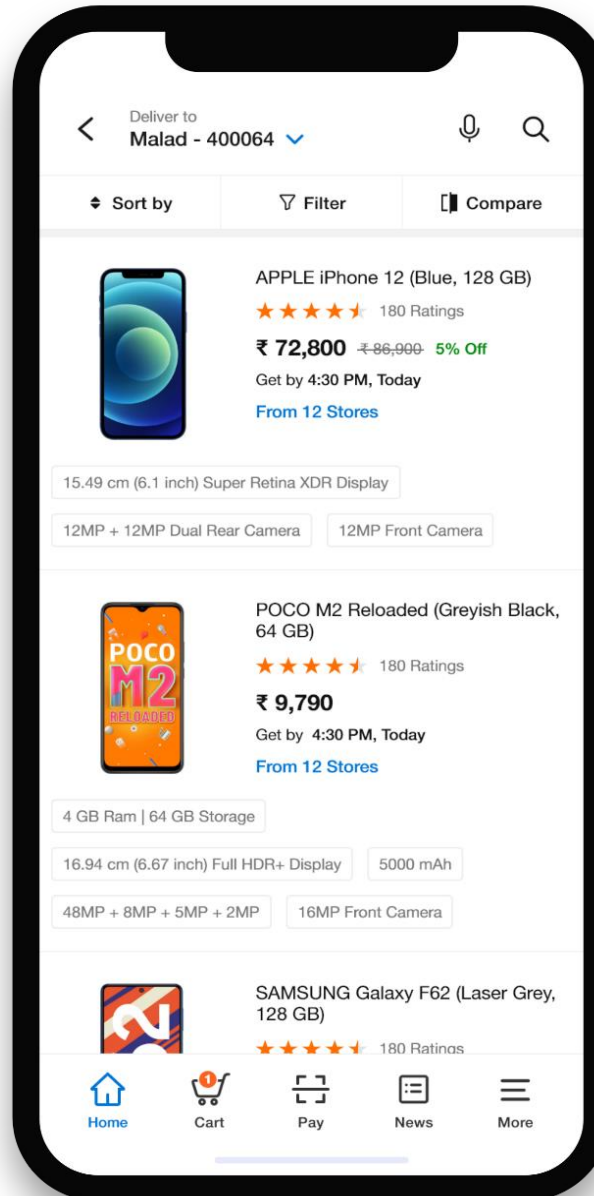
Deliver to
Malad - 400064

Sort by
Filter
Compare

APPLE iPhone 12 (Blue, 128 GB)
180 Ratings
₹ 72,800 ₹ 86,900 5% Off
Get by 4:30 PM, Today
From 12 Stores

15.49 cm (6.1 inch) Super Retina XDR Display
12MP + 12MP Dual Rear Camera
12MP Front Camera

POCO M2 RELOADED

POCO M2 Reloaded (Greyish Black, 64 GB)
180 Ratings
₹ 9,790
Get by 4:30 PM, Today
From 12 Stores

4 GB Ram | 64 GB Storage
16.94 cm (6.67 inch) Full HDR+ Display
5000 mAh
48MP + 8MP + 5MP + 2MP
16MP Front Camera

SAMSUNG Galaxy F62 (Laser Grey, 128 GB)
180 Ratings

Home
1
Cart
Pay
News
More